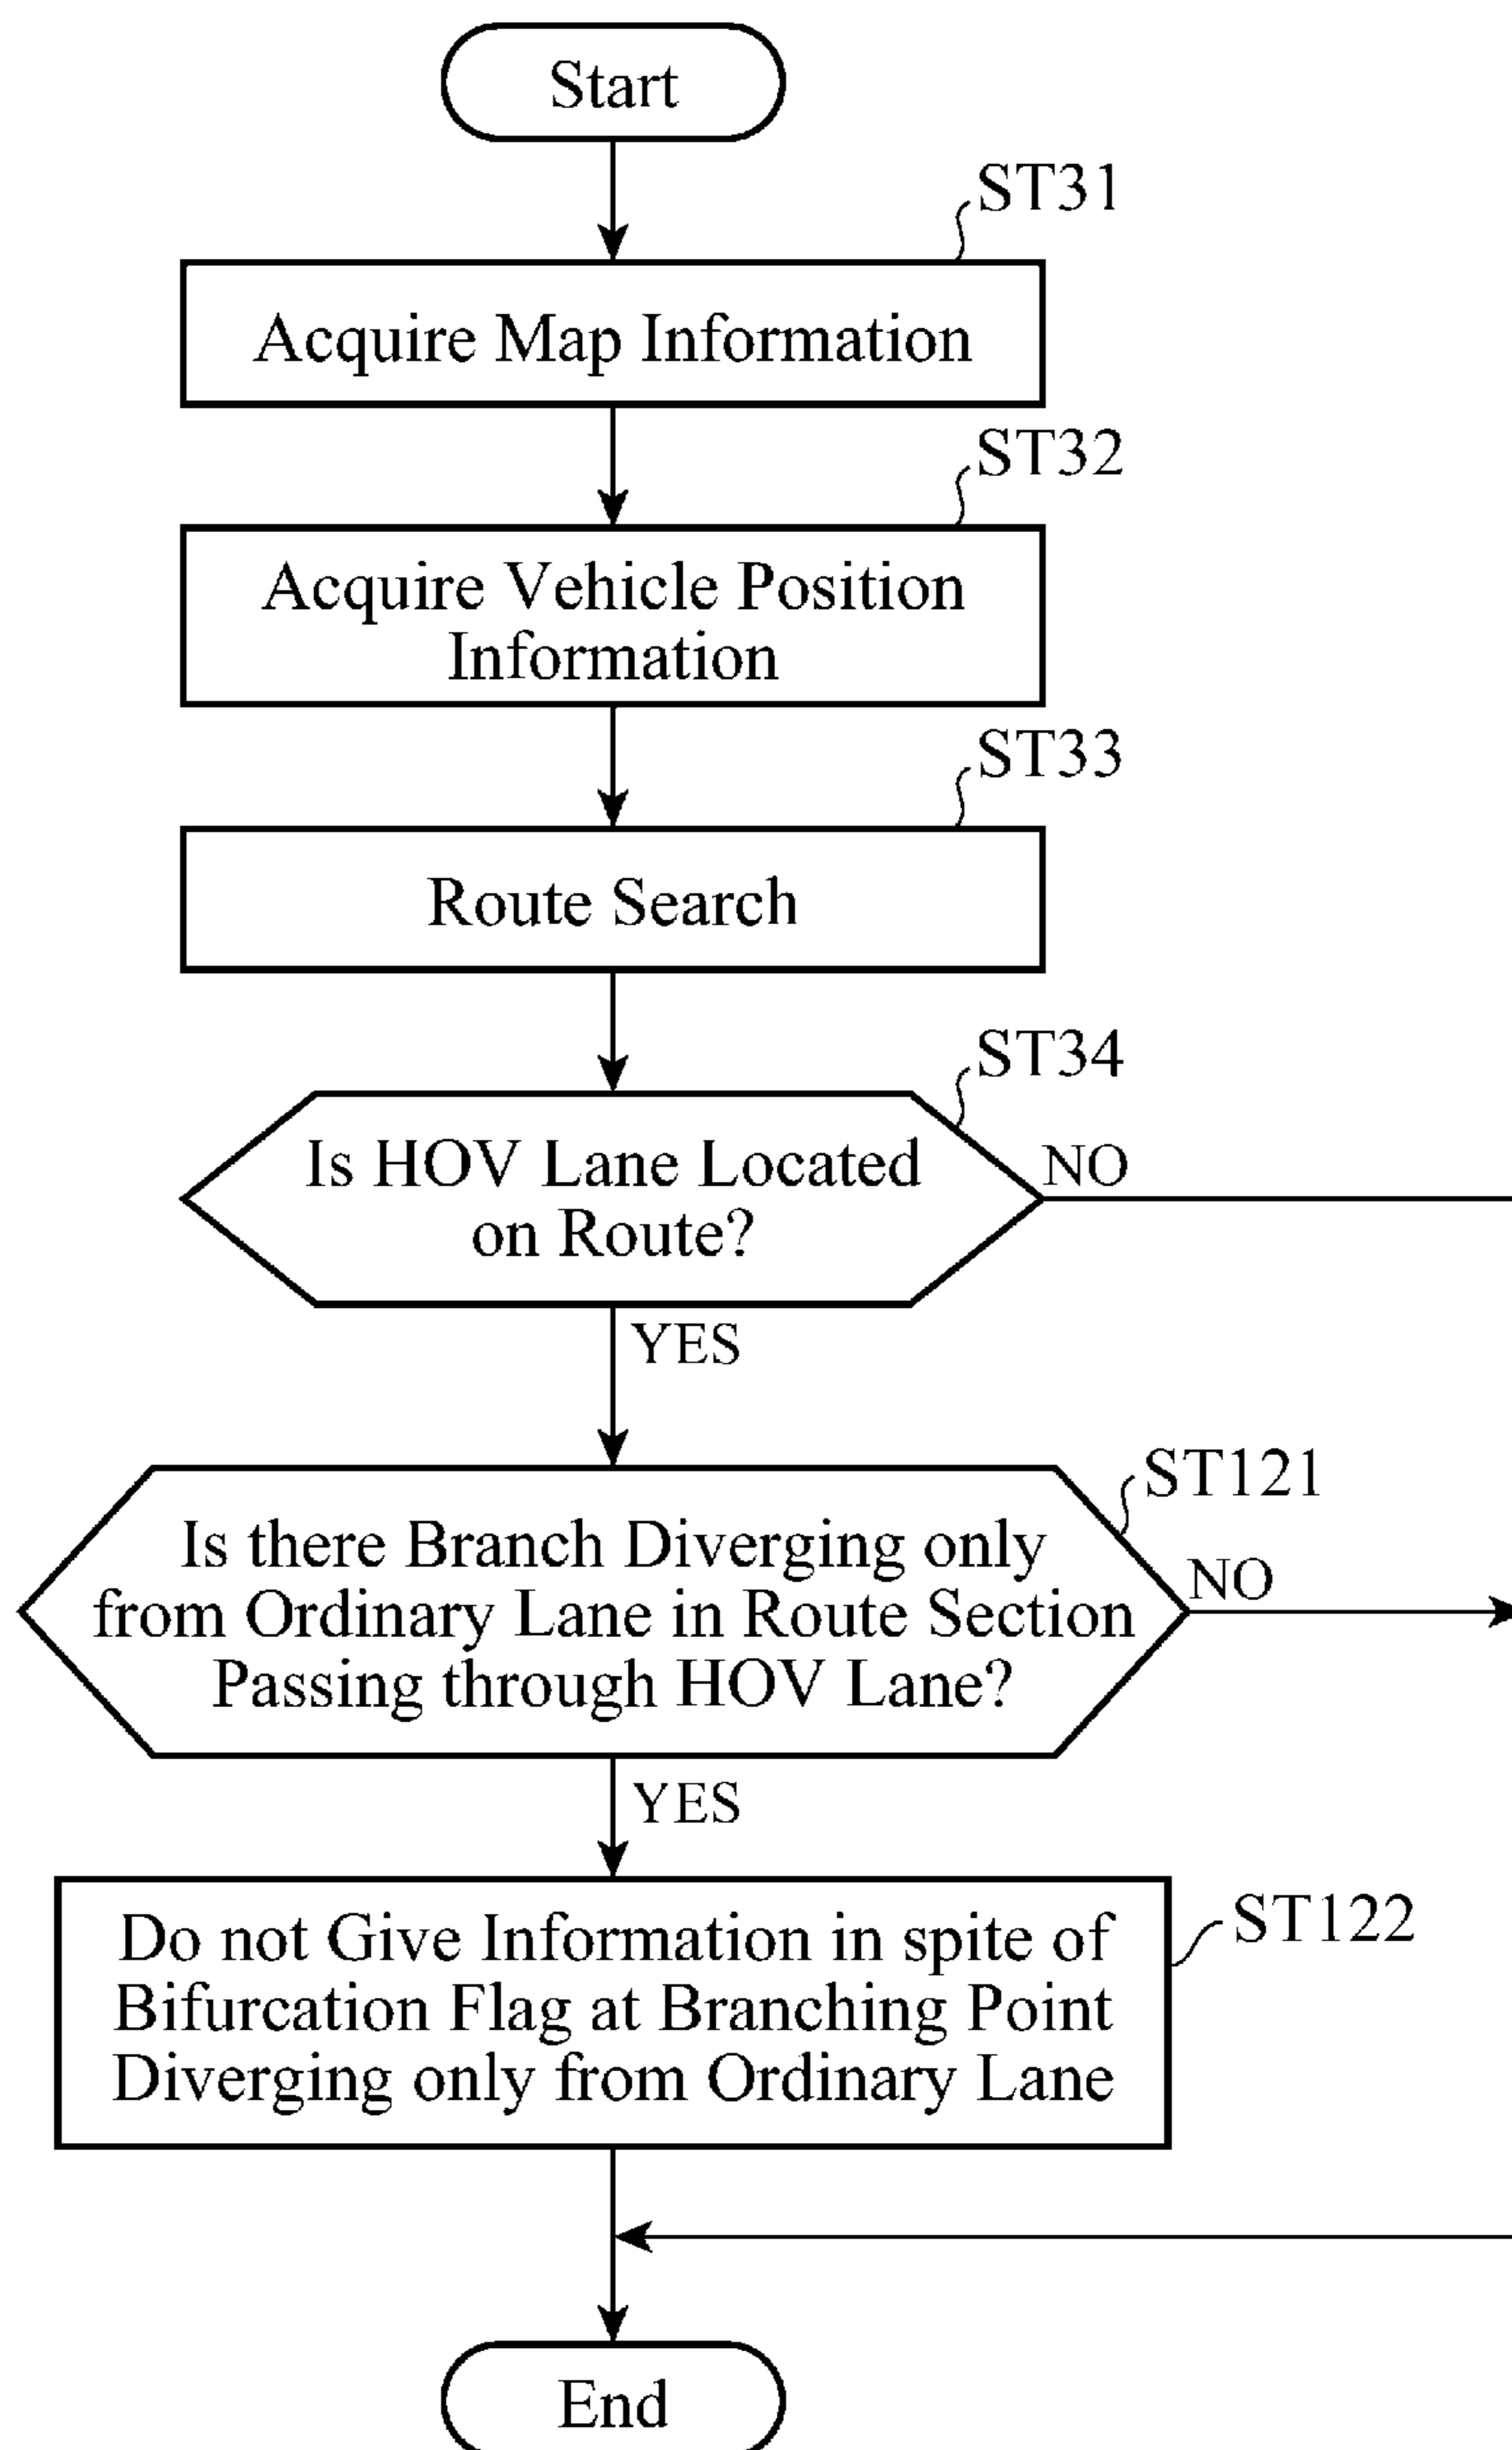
Start

ST31

Acquire Map Information

ST32

Acquire Vehicle Position Information

ST33

Route Search

ST34

Is HOV Lane Located on Route?

NO

YES

ST121

Is there Branch Diverging only from Ordinary Lane in Route Section Passing through HOV Lane?

NO

YES

ST122

Do not Give Information in spite of Bifurcation Flag at Branching Point Diverging only from Ordinary Lane

End